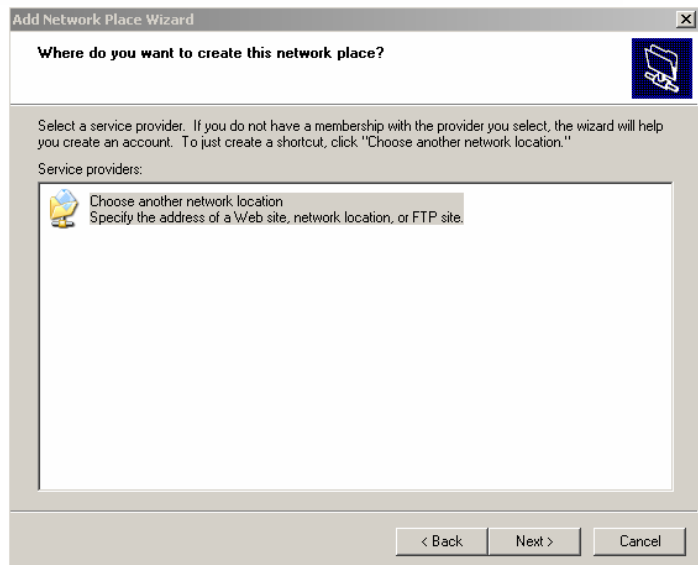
Add Network Place Wizard

Where do you want to create this network place?

Select a service provider. If you do not have a membership with the provider you select, the wizard will help you create an account. To just create a shortcut, click "Choose another network location."

Service providers:

Choose another network location
Specify the address of a Web site, network location, or FTP site.

< Back Next > Cancel